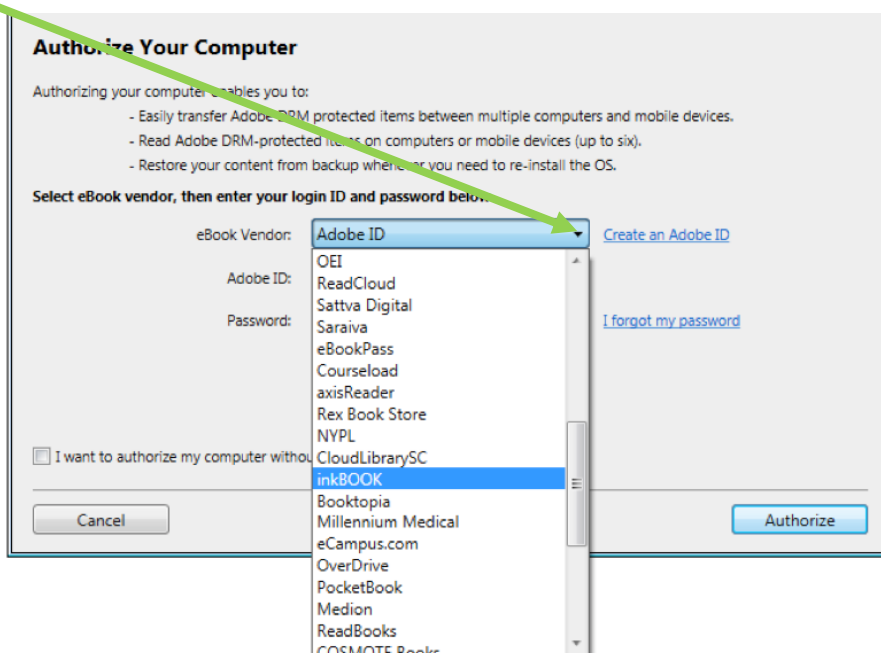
Authorize Your Computer

Authorizing your computer enables you to:

- Easily transfer Adobe DRM protected items between multiple computers and mobile devices.
- Read Adobe DRM-protected items on computers or mobile devices (up to six).
- Restore your content from backup whenever you need to re-install the OS.

Select eBook vendor, then enter your login ID and password below.

eBook Vendor: Adobe ID

Create an Adobe ID

Adobe ID:

Password:

I forgot my password

OEI
ReadCloud
Sattva Digital
Saraiva
eBookPass
Courseload
axisReader
Rex Book Store
NYPL
CloudLibrarySC
inkBOOK
Booktopia
Millennium Medical
eCampus.com
OverDrive
PocketBook
Medion
ReadBooks
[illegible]

I want to authorize my computer withou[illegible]

Cancel

Authorize